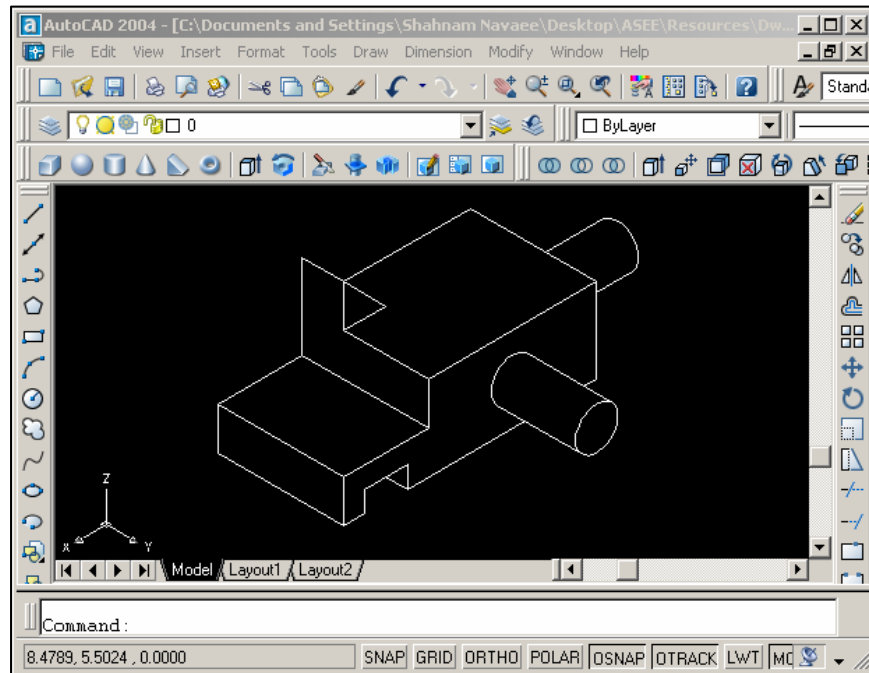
AutoCAD 2004 - [C:\Documents and Settings\Shahnam Navaee\Desktop\ASEE\Resources\Dw...

File Edit View Insert Format Tools Draw Dimension Modify Window Help

Standa

0

ByLayer

Z

X Y

Model Layout1 Layout2

Command:

8.4789, 5.5024 , 0.0000 SNAP GRID ORTHO POLAR OSNAP OTRACK LWT MC